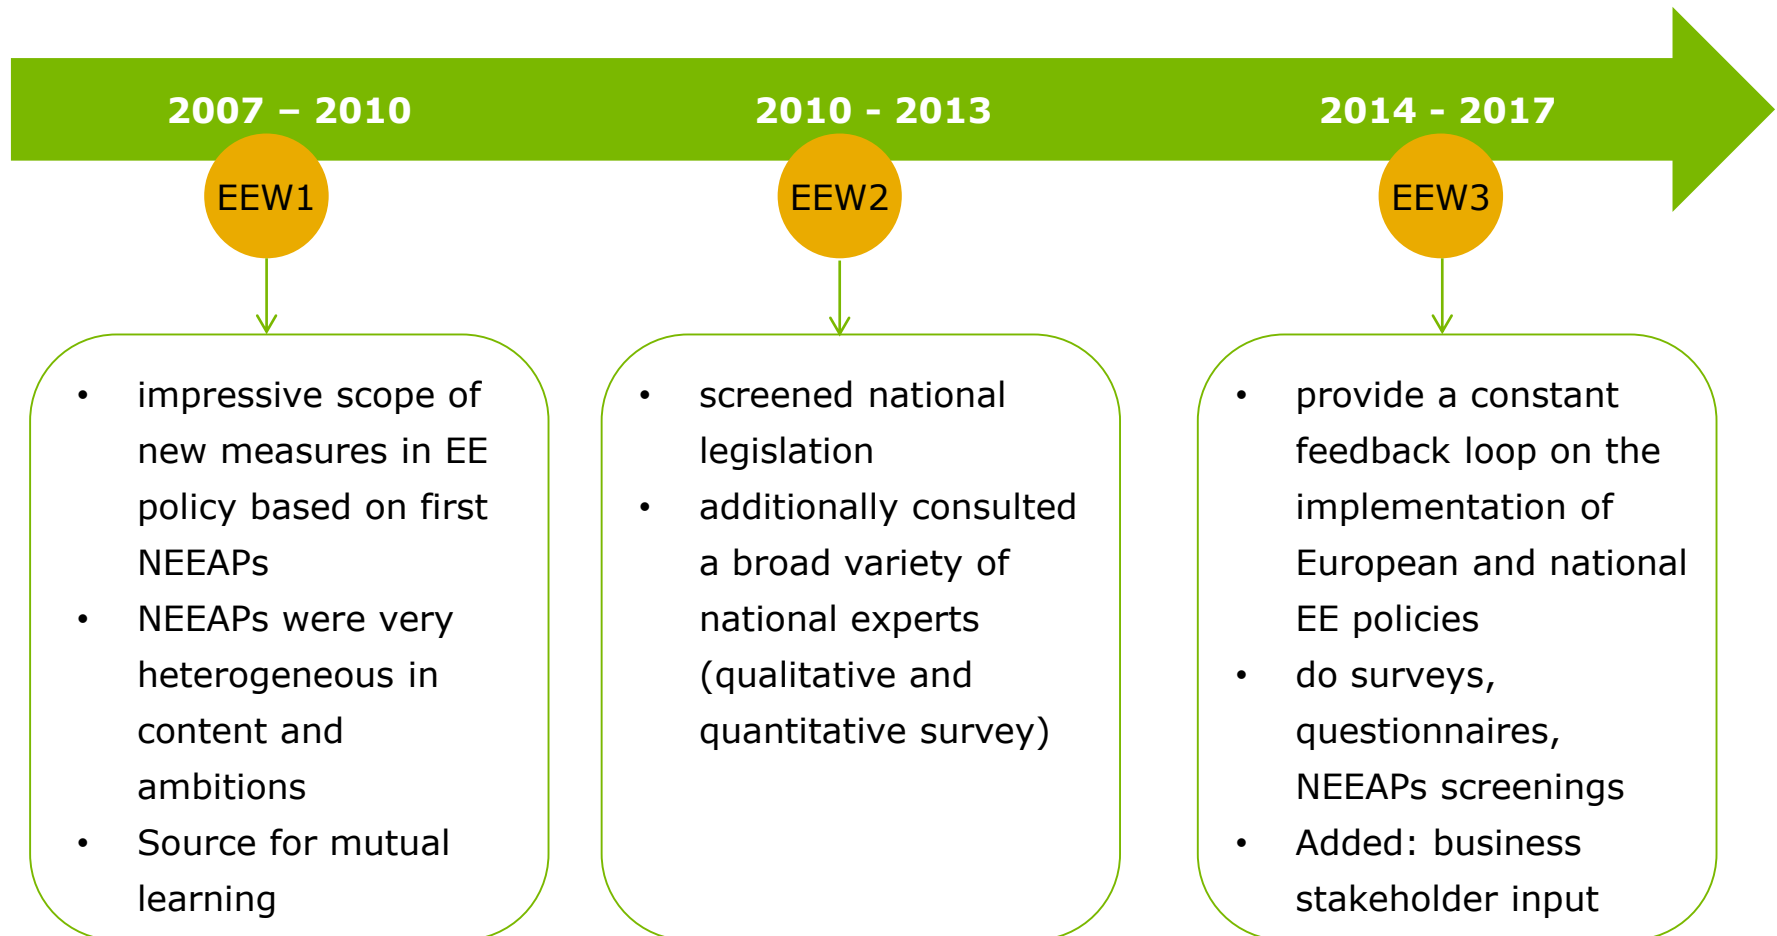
2007 – 2010

2010 - 2013

2014 - 2017

EEW1

EEW2

EEW3

- impressive scope of new measures in EE policy based on first NEEAPs
- NEEAPs were very heterogeneous in content and ambitions
- Source for mutual learning

- screened national legislation
- additionally consulted a broad variety of national experts (qualitative and quantitative survey)

- provide a constant feedback loop on the implementation of European and national EE policies
- do surveys, questionnaires, NEEAPs screenings
- Added: business stakeholder input